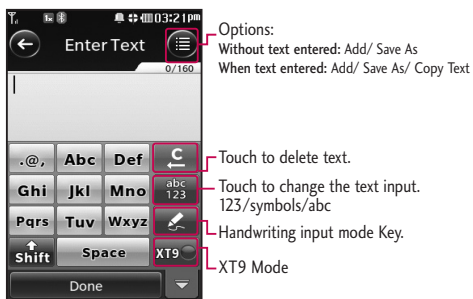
03:21pm

Enter Text

0/160

.@, Abc Def C
Ghi Jkl Mno abc 123
Pqrs Tuv Wxyz
Shift Space XT9
Done

Options:
Without text entered: Add/ Save As
When text entered: Add/ Save As/ Copy Text

Touch to delete text.

Touch to change the text input. 123/symbols/abc

Handwriting input mode Key.

XT9 Mode